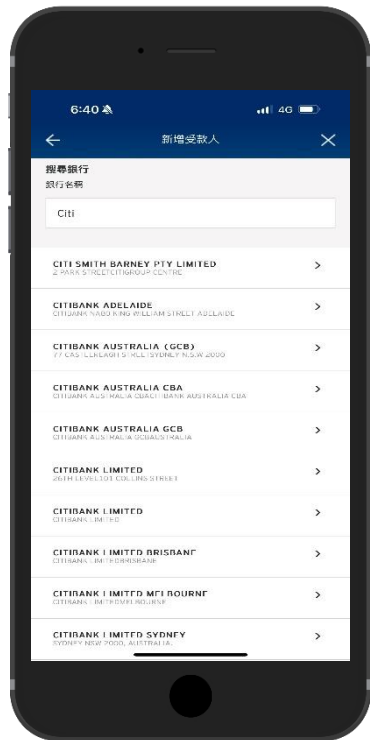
6:40

4G

新增受款人

搜尋銀行
銀行名稱

Citi

CITI SMITH BARNEY PTY LIMITED
2 PARK STREETCITIGROUP CENTRE

CITIBANK ADELAIDE
CITIBANK NA60 KING WILLIAM STREET ADELAIDE

CITIBANK AUSTRALIA (GCB)
77 CASTLEREAGH STREET SYDNEY N.S.W 2000

CITIBANK AUSTRALIA CBA
CITIBANK AUSTRALIA CBACITIBANK AUSTRALIA CBA

CITIBANK AUSTRALIA GCB
CITIBANK AUSTRALIA GCBAUSTRALIA

CITIBANK LIMITED
26TH LEVEL101 COLLINS STREET

CITIBANK LIMITED
CITIBANK LIMITED

CITIBANK LIMITED BRISBANE
CITIBANK LIMITEDBRISBANE

CITIBANK LIMITED MELBOURNE
CITIBANK LIMITEDMELBOURNE

CITIBANK LIMITED SYDNEY
SYDNEY NSW 2000, AUSTRALIA